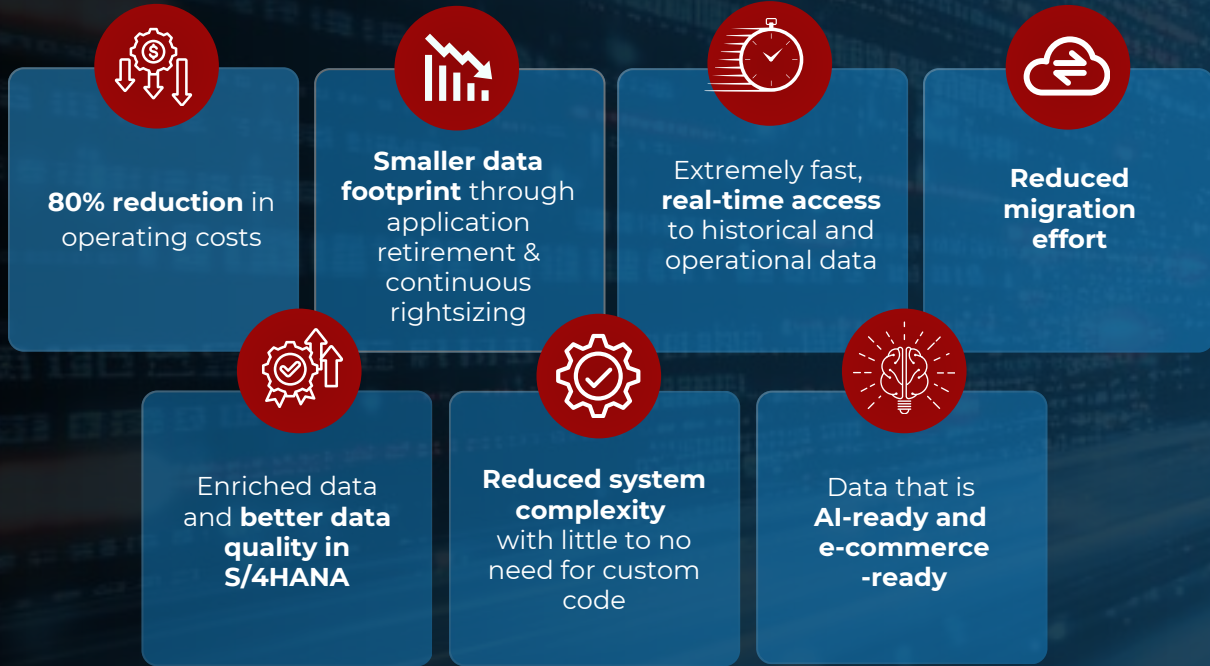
80% reduction in operating costs

Smaller data footprint through application retirement & continuous rightsizing

Extremely fast, real-time access to historical and operational data

Reduced migration effort

Enriched data and better data quality in S/4HANA

Reduced system complexity with little to no need for custom code

Data that is AI-ready and e-commerce -ready